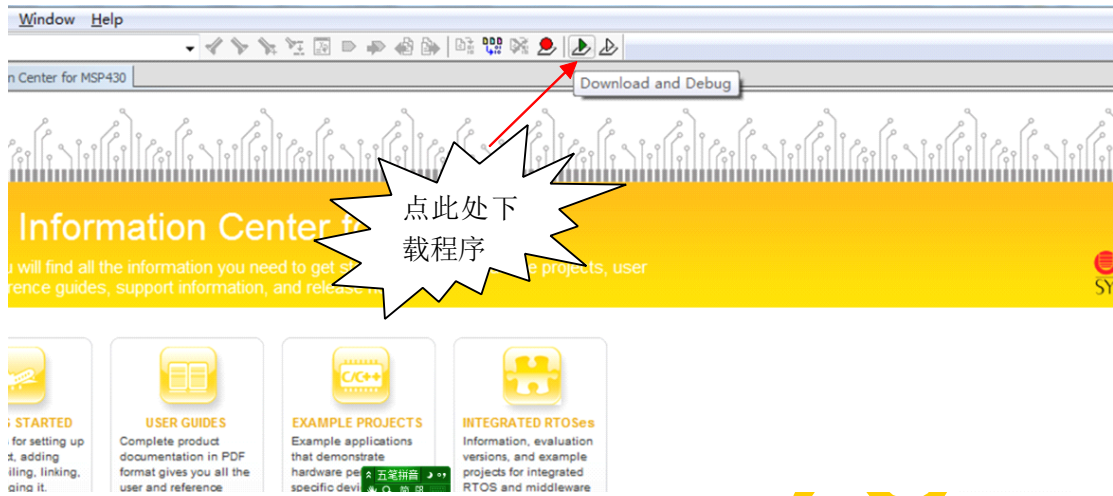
Window Help

n Center for MSP430

Download and Debug

点此处下载程序

Information Center f

u will find all the information you need to get s e projects, user rence guides, support information, and release n

S STARTED
for setting up t, adding iling, linking, ging it.

USER GUIDES
Complete product documentation in PDF format gives you all the user and reference

C/C++
EXAMPLE PROJECTS
Example applications that demonstrate hardware pe specific devi

五笔拼音

INTEGRATED RTOSes
Information, evaluation versions, and example projects for integrated RTOS and middleware